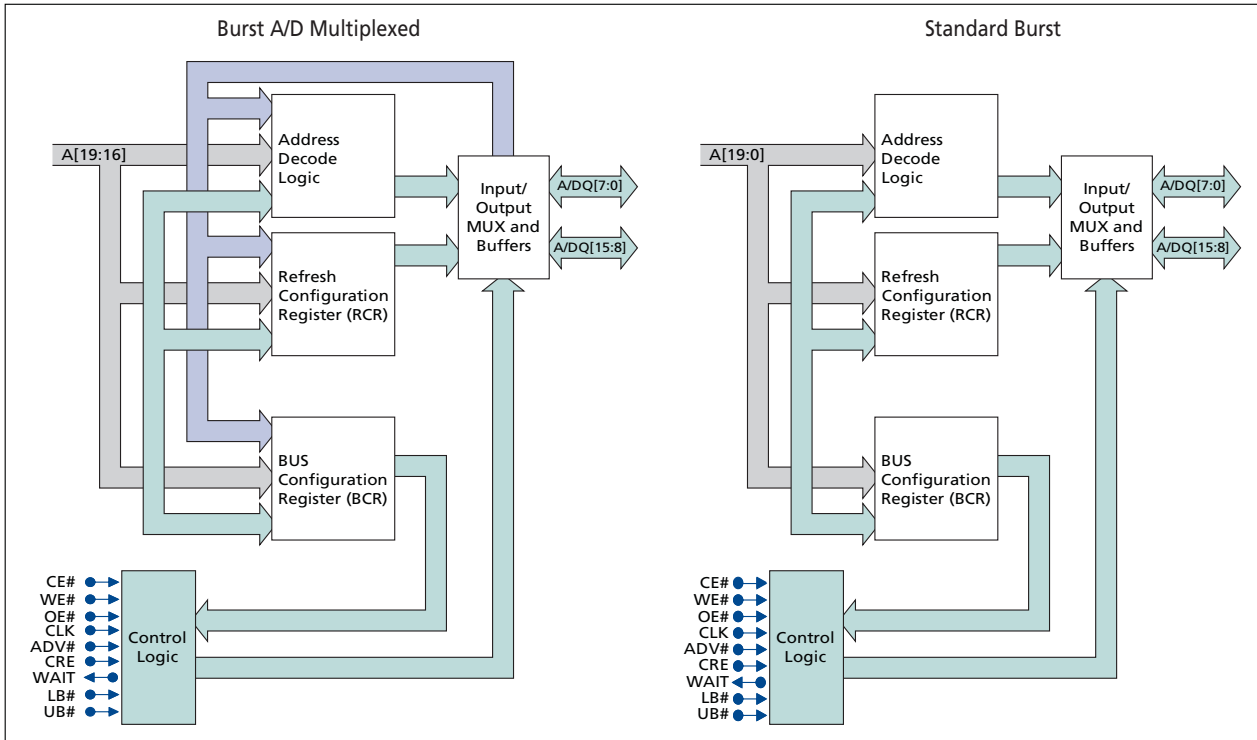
Burst A/D Multiplexed

A[19:16]

Address Decode Logic

Refresh Configuration Register (RCR)

BUS Configuration Register (BCR)

Input/ Output MUX and Buffers

A/DQ[7:0]

A/DQ[15:8]

CE#
WE#
OE#
CLK
ADV#
CRE
WAIT
LB#
UB#

Control Logic

Standard Burst

A[19:0]

Address Decode Logic

Refresh Configuration Register (RCR)

BUS Configuration Register (BCR)

Input/ Output MUX and Buffers

A/DQ[7:0]

A/DQ[15:8]

CE#
WE#
OE#
CLK
ADV#
CRE
WAIT
LB#
UB#

Control Logic